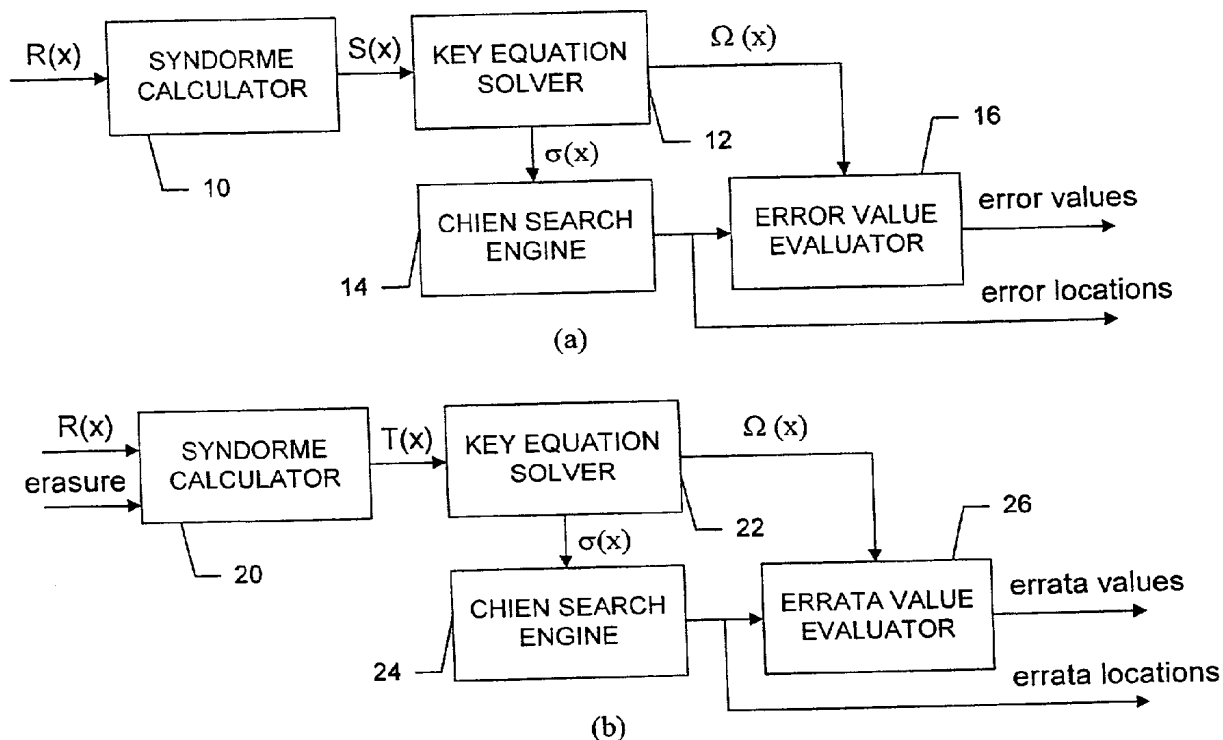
R(x)
SYNDORME CALCULATOR
S(x)
KEY EQUATION SOLVER
$\Omega$ (x)
12
16
$\sigma$(x)
10
CHIEN SEARCH ENGINE
ERROR VALUE EVALUATOR
error values
14
error locations
(a)

R(x)
erasure
SYNDORME CALCULATOR
T(x)
KEY EQUATION SOLVER
$\Omega$ (x)
22
26
$\sigma$(x)
20
CHIEN SEARCH ENGINE
ERRATA VALUE EVALUATOR
errata values
24
errata locations
(b)